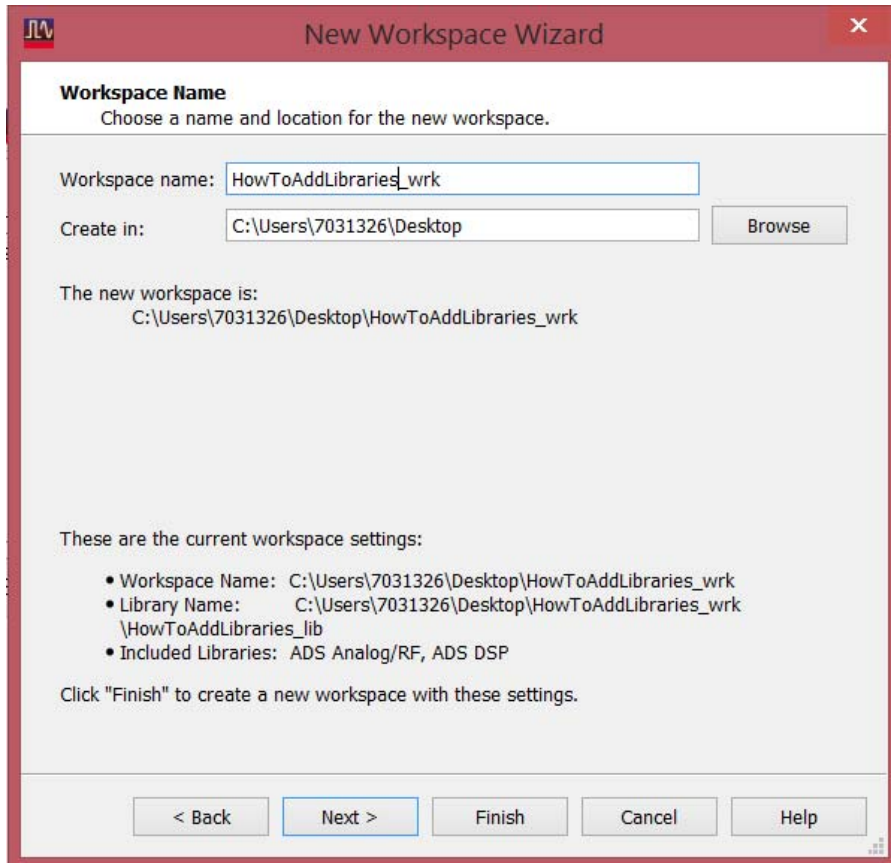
New Workspace Wizard

Workspace Name
Choose a name and location for the new workspace.

Workspace name: HowToAddLibraries_wrk

Create in: C:\Users\7031326\Desktop

Browse

The new workspace is:
C:\Users\7031326\Desktop\HowToAddLibraries_wrk

These are the current workspace settings:

• Workspace Name: C:\Users\7031326\Desktop\HowToAddLibraries_wrk
• Library Name: C:\Users\7031326\Desktop\HowToAddLibraries_wrk \HowToAddLibraries_lib
• Included Libraries: ADS Analog/RF, ADS DSP

Click "Finish" to create a new workspace with these settings.

< Back

Next >

Finish

Cancel

Help